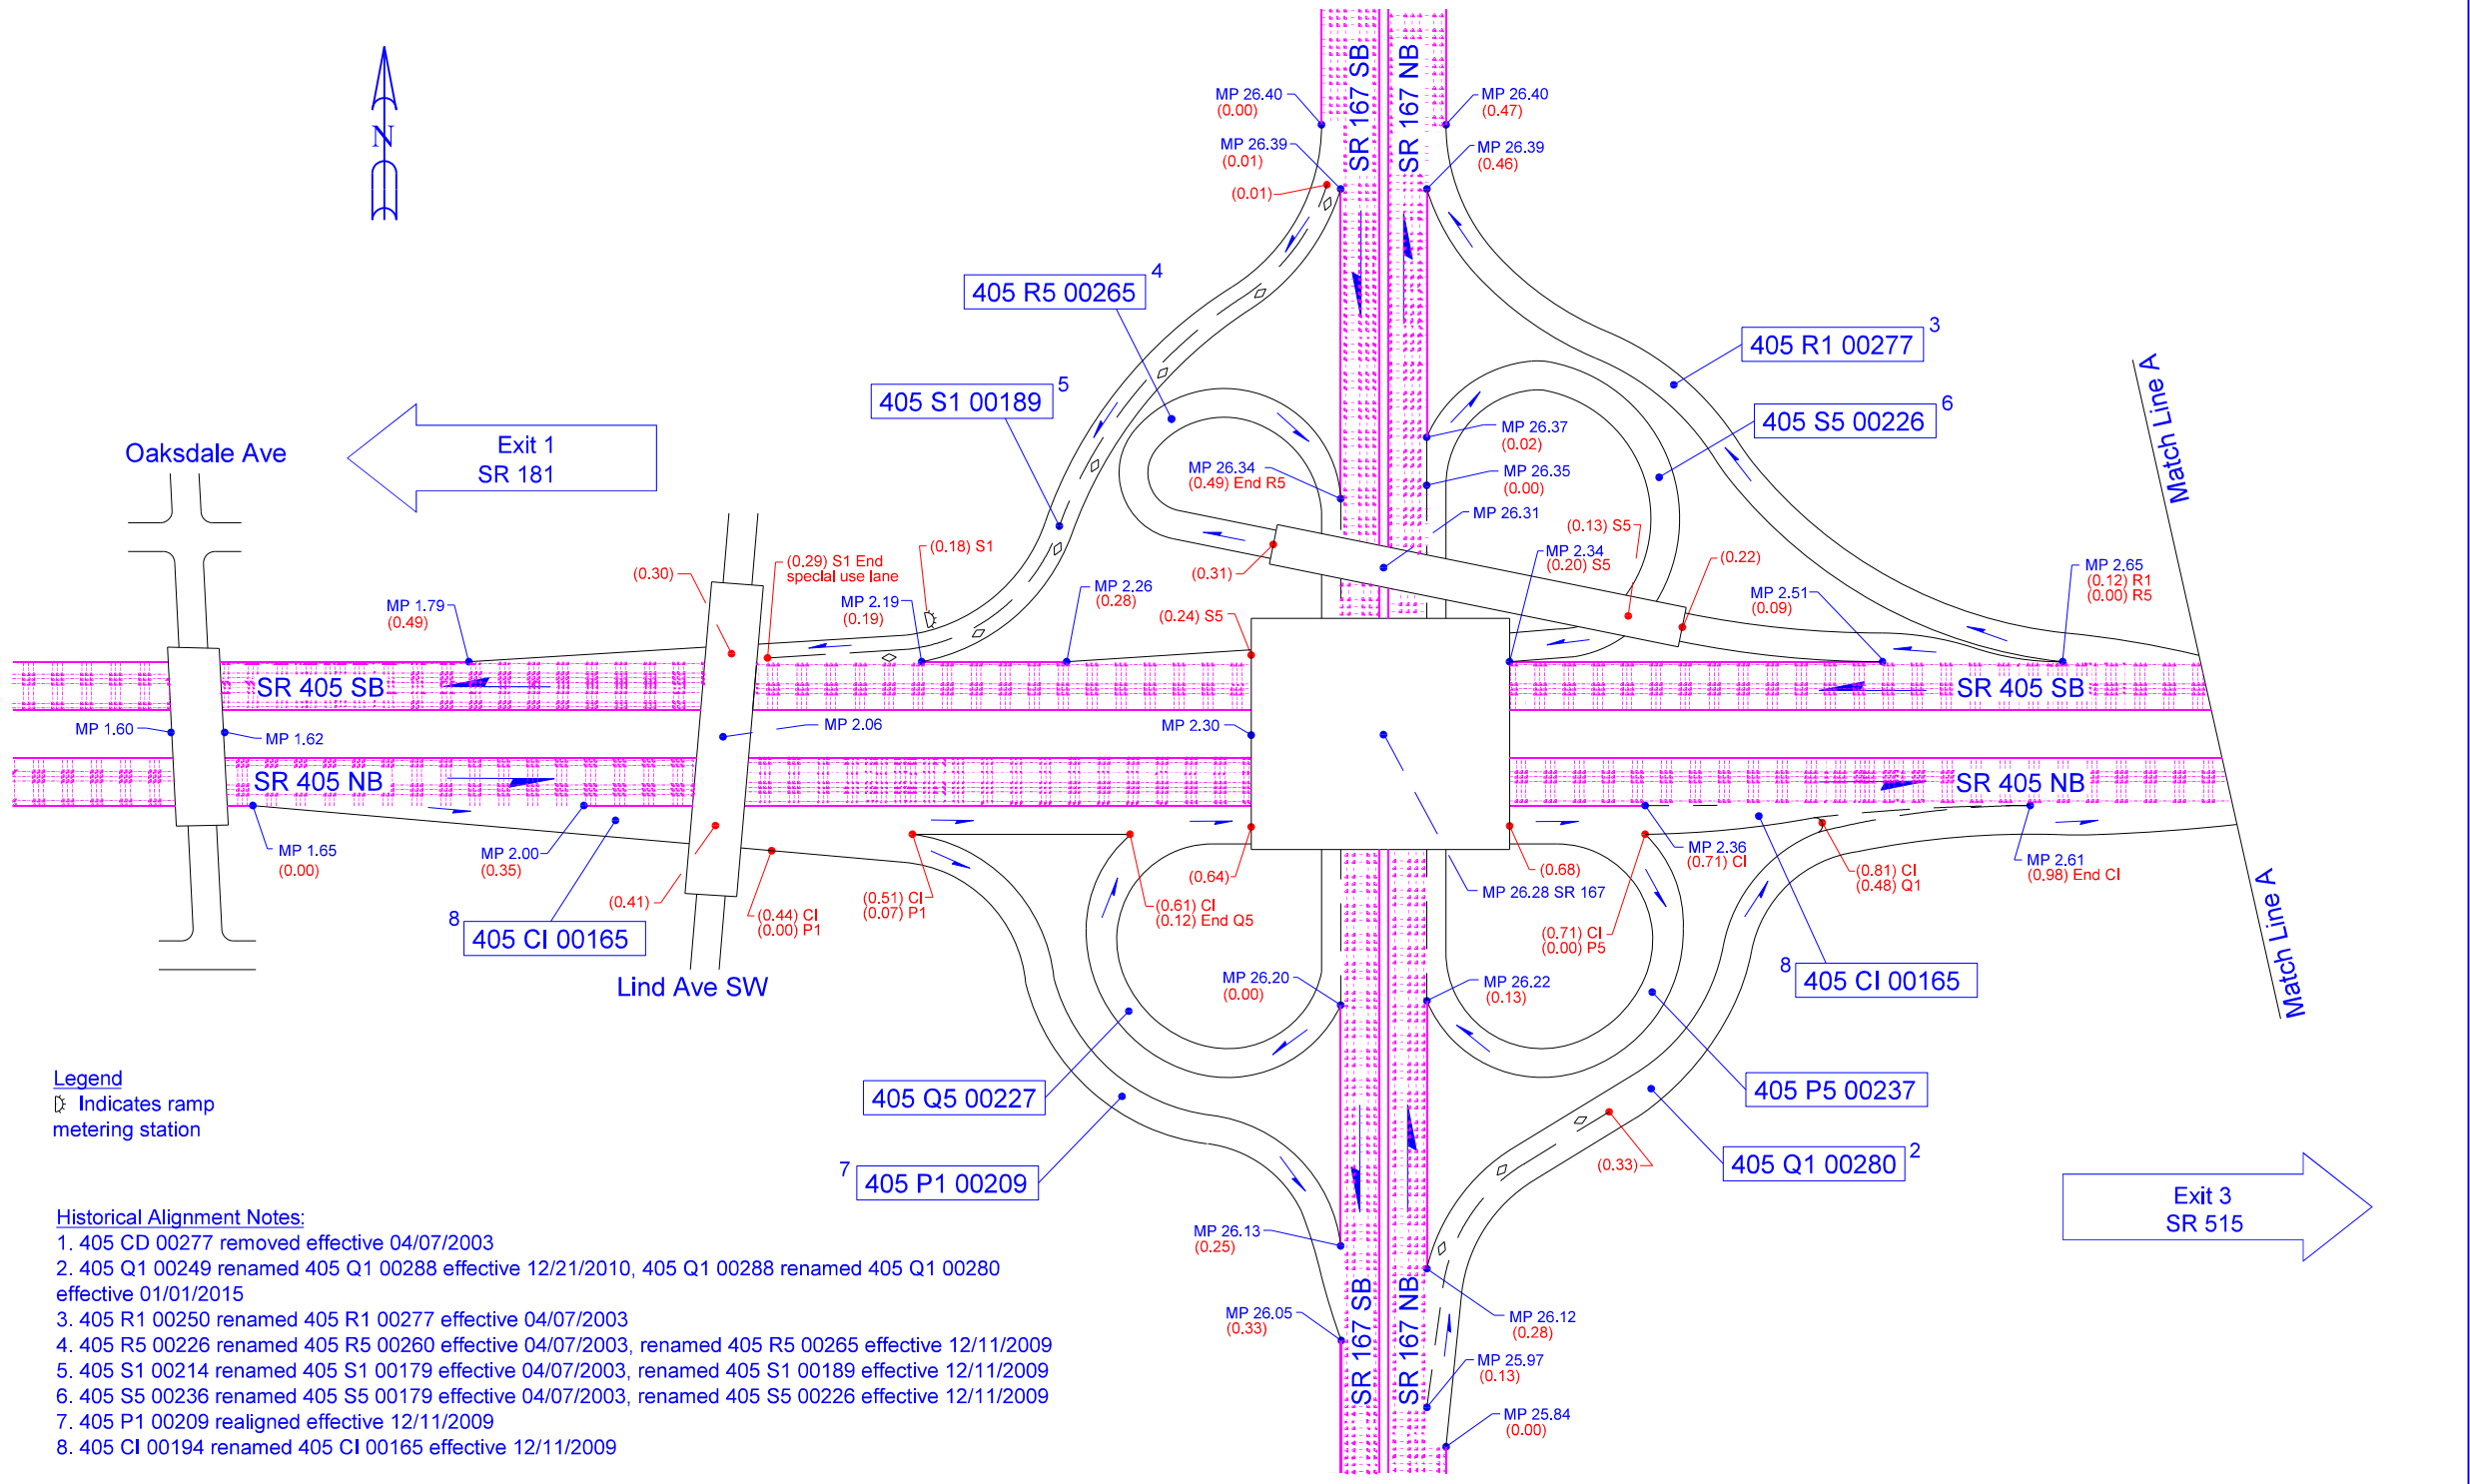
N

SR 167 SB
SR 167 NB

MP 26.40
(0.00)
MP 26.39
(0.01)
(0.01)
MP 26.40
(0.47)
MP 26.39
(0.46)

405 R5 00265 4
405 R1 00277 3
405 S1 00189 5
405 S5 00226 6

Oaksdale Ave
Exit 1
SR 181

MP 26.37
(0.02)
MP 26.35
(0.00)
MP 26.34
(0.49) End R5
MP 26.31
(0.13) S5
(0.29) S1 End
special use lane
(0.18) S1
(0.30)
MP 1.79
(0.49)
MP 2.19
(0.19)
MP 2.26
(0.28)
(0.31)
MP 2.34
(0.20) S5
(0.22)
MP 2.51
(0.09)
MP 2.65
(0.12) R1
(0.00) R5
(0.24) S5

Match Line A

SR 405 SB
SR 405 SB
MP 1.60
MP 1.62
MP 2.06
MP 2.30
SR 405 NB
SR 405 NB

MP 1.65
(0.00)
MP 2.00
(0.35)
(0.41)
(0.44) CI
(0.00) P1
(0.51) CI
(0.07) P1
(0.64)
(0.61) CI
(0.12) End Q5
(0.68)
MP 26.28 SR 167
MP 2.36
(0.71) CI
(0.81) CI
(0.48) Q1
MP 2.61
(0.98) End CI
(0.71) CI
(0.00) P5

8 405 CI 00165
Lind Ave SW
8 405 CI 00165

Match Line A

MP 26.20
(0.00)
MP 26.22
(0.13)

Legend
Indicates ramp metering station

405 Q5 00227
405 P5 00237
405 Q1 00280 2
(0.33)
7 405 P1 00209

Exit 3
SR 515

MP 26.13
(0.25)
MP 26.05
(0.33)
MP 26.12
(0.28)
MP 25.97
(0.13)
MP 25.84
(0.00)

Historical Alignment Notes:
1. 405 CD 00277 removed effective 04/07/2003
2. 405 Q1 00249 renamed 405 Q1 00288 effective 12/21/2010, 405 Q1 00288 renamed 405 Q1 00280 effective 01/01/2015
3. 405 R1 00250 renamed 405 R1 00277 effective 04/07/2003
4. 405 R5 00226 renamed 405 R5 00260 effective 04/07/2003, renamed 405 R5 00265 effective 12/11/2009
5. 405 S1 00214 renamed 405 S1 00179 effective 04/07/2003, renamed 405 S1 00189 effective 12/11/2009
6. 405 S5 00236 renamed 405 S5 00179 effective 04/07/2003, renamed 405 S5 00226 effective 12/11/2009
7. 405 P1 00209 realigned effective 12/11/2009
8. 405 CI 00194 renamed 405 CI 00165 effective 12/11/2009